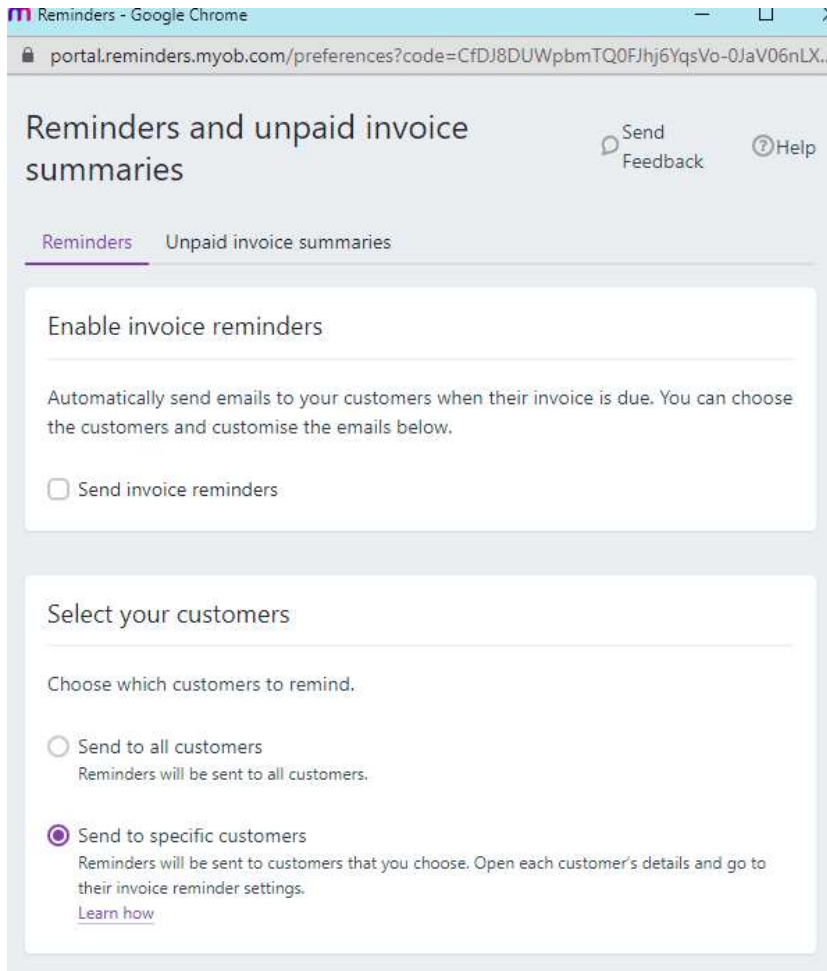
Reminders - Google Chrome

portal.reminders.myob.com/preferences?code=CfDJ8DUWpbmTQ0FJhj6YqsVo-0JaV06nLX..

Reminders and unpaid invoice summaries

Send Feedback

Help

Reminders Unpaid invoice summaries

Enable invoice reminders

Automatically send emails to your customers when their invoice is due. You can choose the customers and customise the emails below.

Send invoice reminders

Select your customers

Choose which customers to remind.

Send to all customers
Reminders will be sent to all customers.

Send to specific customers
Reminders will be sent to customers that you choose. Open each customer's details and go to their invoice reminder settings.
Learn how